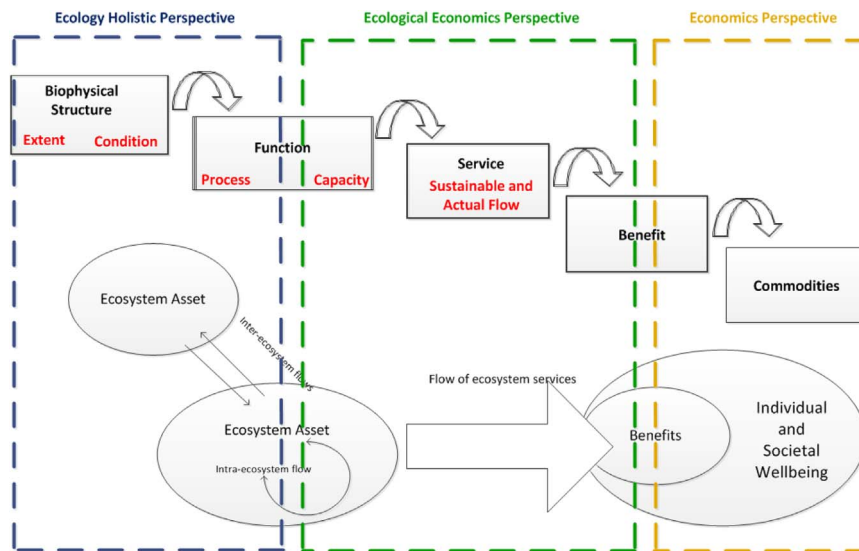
Ecology Holistic Perspective

Ecological Economics Perspective

Economics Perspective

Biophysical Structure

Extent Condition

Function

Process Capacity

Service

Sustainable and Actual Flow

Benefit

Commodities

Ecosystem Asset

Inter-ecosystem flows

Flow of ecosystem services

Ecosystem Asset

Intra-ecosystem flow

Benefits

Individual and Societal Wellbeing